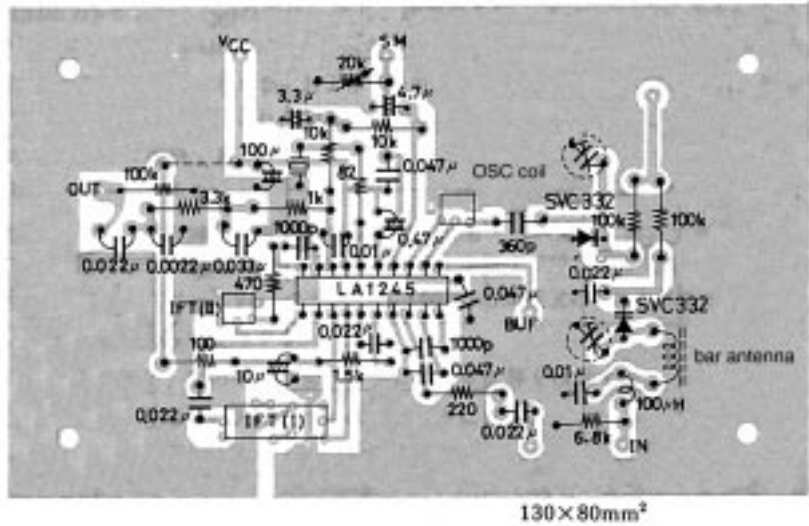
VCC
S.M
20k
3.3μ
4.7μ
10k
10k
100μ
0.047μ
OSC coil
OUT
100k
82
3.3k
1k
SVC332
100k
100k
1000p
0.01μ
0.47μ
360p
0.022μ
0.0022μ
0.033μ
0.022μ
470
LA1245
0.047μ
IFT(II)
BUF
SVC332
0.022μ
1000p
bar antenna
100
1.5k
10μ
0.047μ
0.01μ
0.022μ
IFT(I)
220
100μH
0.022μ
6.8k
IN
130×80mm²